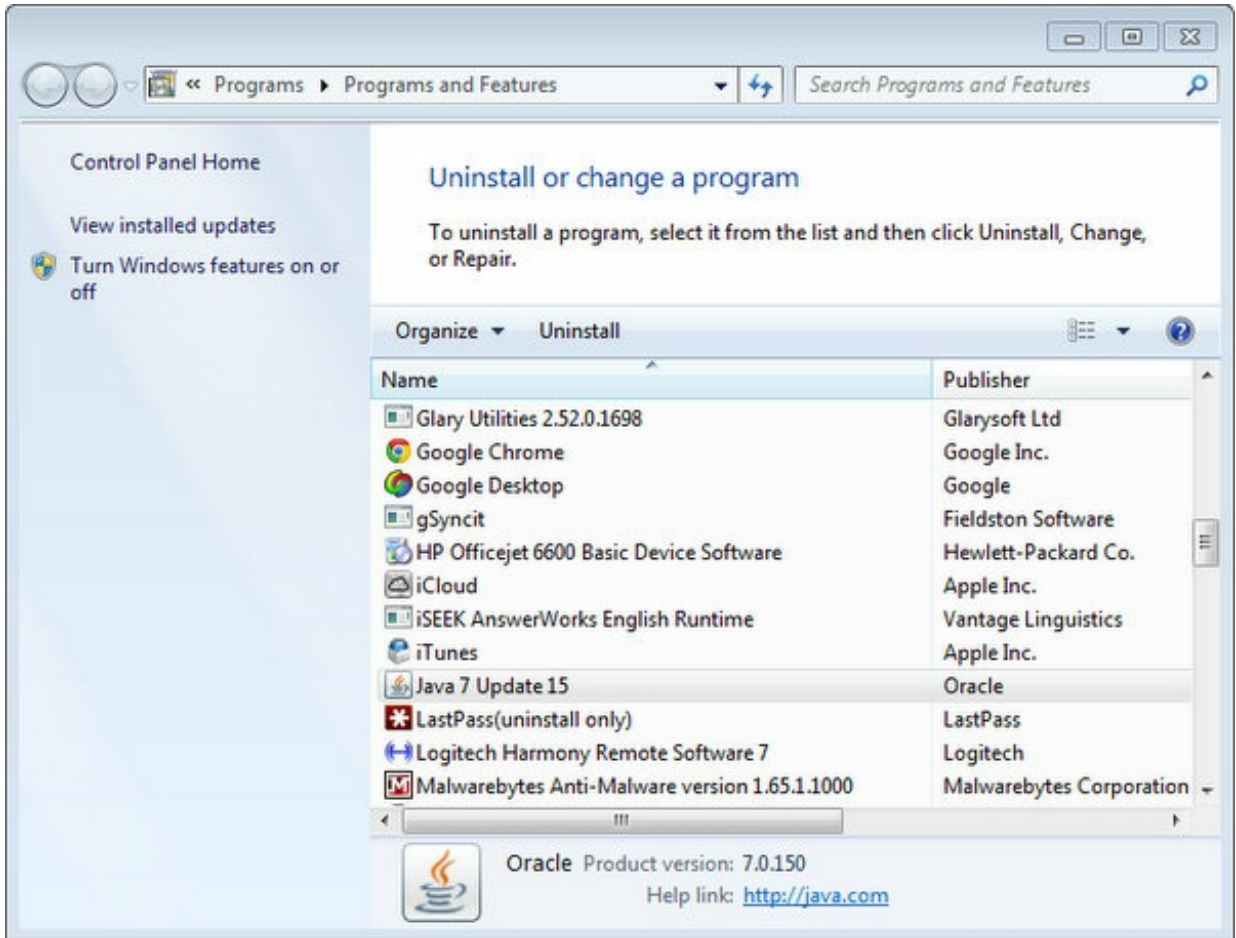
« Programs ▸ Programs and Features

Search Programs and Features

Control Panel Home

View installed updates

Turn Windows features on or off

Uninstall or change a program

To uninstall a program, select it from the list and then click Uninstall, Change, or Repair.

Organize ▾ Uninstall

| Name | Publisher |
|---|---|
| Glary Utilities 2.52.0.1698 | Glarysoft Ltd |
| Google Chrome | Google Inc. |
| Google Desktop | Google |
| gSyncit | Fieldston Software |
| HP Officejet 6600 Basic Device Software | Hewlett-Packard Co. |
| iCloud | Apple Inc. |
| iSEEK AnswerWorks English Runtime | Vantage Linguistics |
| iTunes | Apple Inc. |
| Java 7 Update 15 | Oracle |
| LastPass(uninstall only) | LastPass |
| Logitech Harmony Remote Software 7 | Logitech |
| Malwarebytes Anti-Malware version 1.65.1.1000 | Malwarebytes Corporation |

Oracle Product version: 7.0.150
Help link: http://java.com